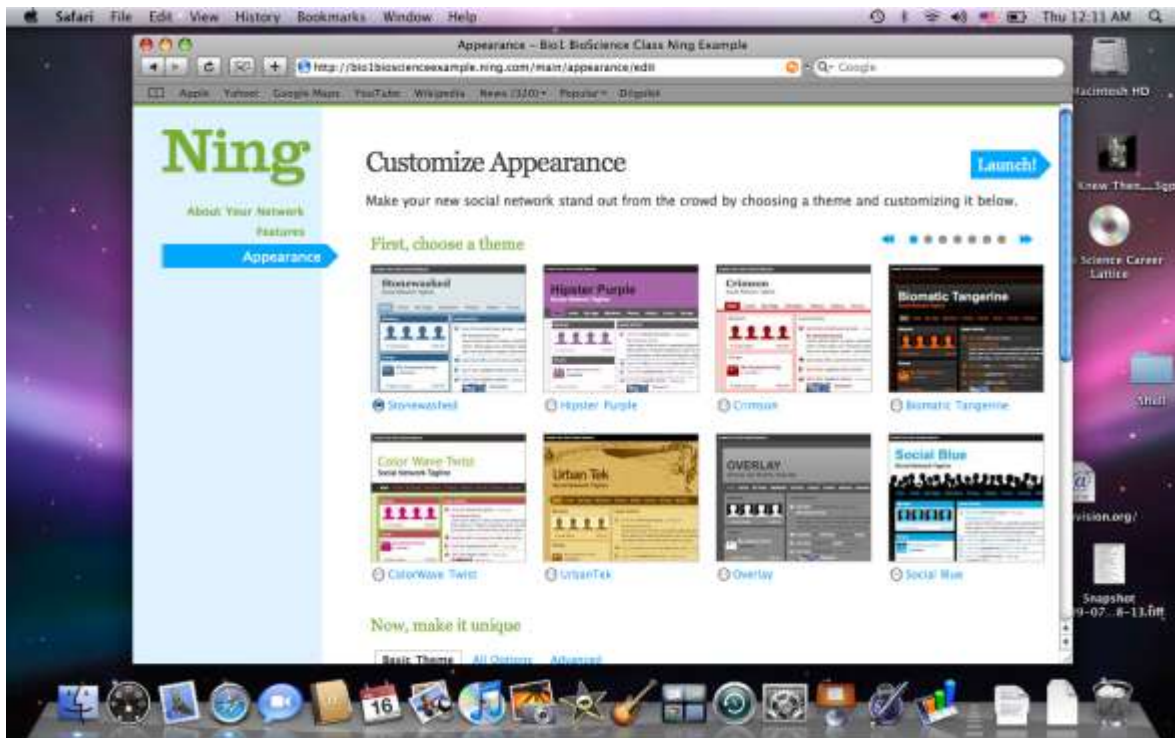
Safari File Edit View History Bookmarks Window Help

Thu 12:11 AM

Appearance – Bio1 BioScience Class Ning Example

http://bio1bioscienceexample.ning.com/main/appearance/edit

Q- Google

Apple Yahoo! Google Maps YouTube Wikipedia News (320) Popular Digg

Macintosh HD

Knew Then...Sgp

Science Career Lattice

Shell

vision.org/

Snapshot 9-07...8-13.tiff

Ning

About Your Network

Features

Appearance

Customize Appearance

Launch!

Make your new social network stand out from the crowd by choosing a theme and customizing it below.

First, choose a theme

Stonewashed

Hipster Purple

Crimson

Biomatic Tangerine

Stonewashed

Hipster Purple

Crimson

Biomatic Tangerine

Color Wave Twist

Urban Tek

OVERLAY

Social Blue

ColorWave Twist

UrbanTek

Overlay

Social Blue

Now, make it unique

Basic Theme All Options Advanced

16